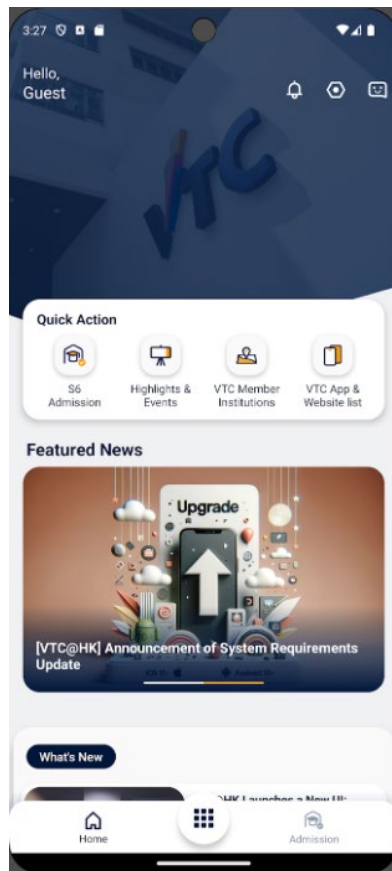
3:27

Hello,
Guest

VTC

Quick Action

S6 Admission

Highlights & Events

VTC Member Institutions

VTC App & Website list

Featured News

Upgrade

[VTC@HK] Announcement of System Requirements Update

What's New

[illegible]HK Launches a New UI:

Home

Admission